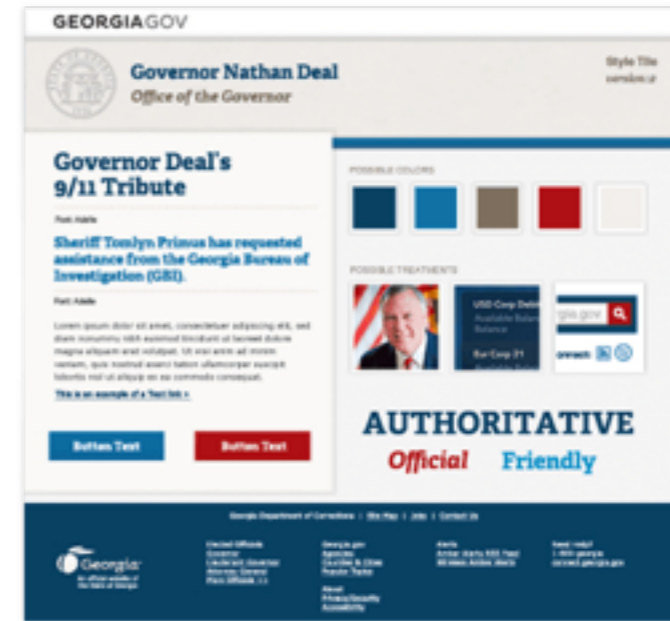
GEORGIAGOV

Governor Nathan Deal
Office of the Governor

Style Tile
version 2

Governor Deal's 9/11 Tribute

Font: Adelle

Sheriff Tomlyn Primus has requested assistance from the Georgia Bureau of Investigation (GBI).

Font: Adelle

Lorem ipsum dolor sit amet, consectetuer adipiscing elit, sed diam nonummy nibh euismod tincidunt ut laoreet dolore magna aliquam erat volutpat. Ut wisi enim ad minim veniam, quis nostrud exerci tation ullamcorper suscipit lobortis nisl ut aliquip ex ea commodo consequat.

This is an example of a Text link »

Button Text

Button Text

POSSIBLE COLORS

POSSIBLE TREATMENTS

USD Corp Debit
Available Balance
Balance

Eur Corp 21
Available Balance

gia.gov

connect

AUTHORITATIVE

Official

Friendly

Georgia Department of Corrections | Site Map | Jobs | Contact Us

Georgia
An official website of the State of Georgia

Elected Officials
Governor
Lieutenant Governor
Attorney General
More Officials »

Georgia.gov
Agencies
Counties & Cities
Popular Topics

About
Privacy/Security
Accessibility

Alerts
Amber Alerts RSS Feed
Wireless Amber Alerts

Need Help?
1-800-georgia
connect.georgia.gov